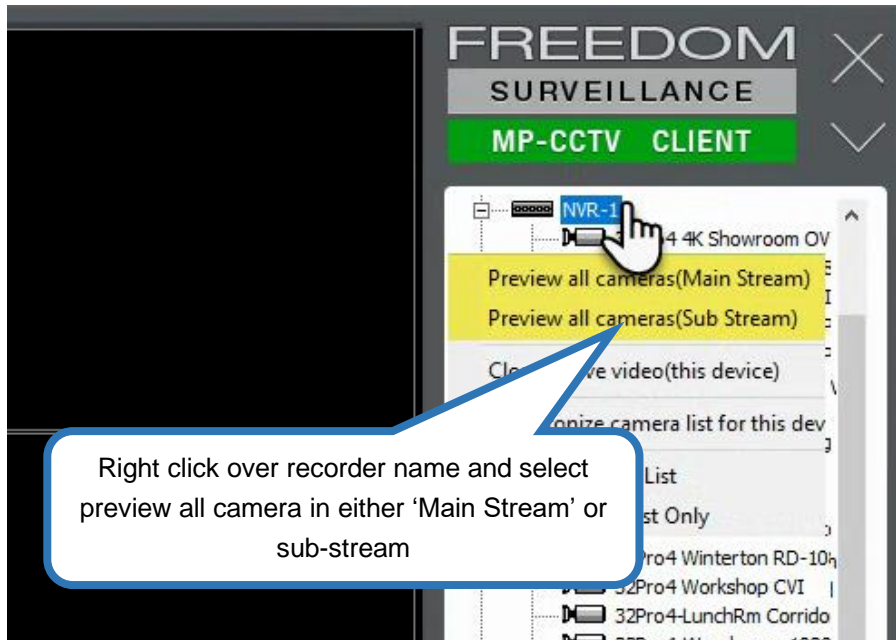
FREEDOM
SURVEILLANCE
MP-CCTV CLIENT

NVR-1
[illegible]4 4K Showroom OV

Preview all cameras(Main Stream)
Preview all cameras(Sub Stream)
Clo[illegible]ve video(this device)
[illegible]onize camera list for this dev
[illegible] List
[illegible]st Only

Right click over recorder name and select preview all camera in either 'Main Stream' or sub-stream

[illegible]ro4 Winterton RD-10
32Pro4 Workshop CVI
32Pro4-LunchRm Corrido